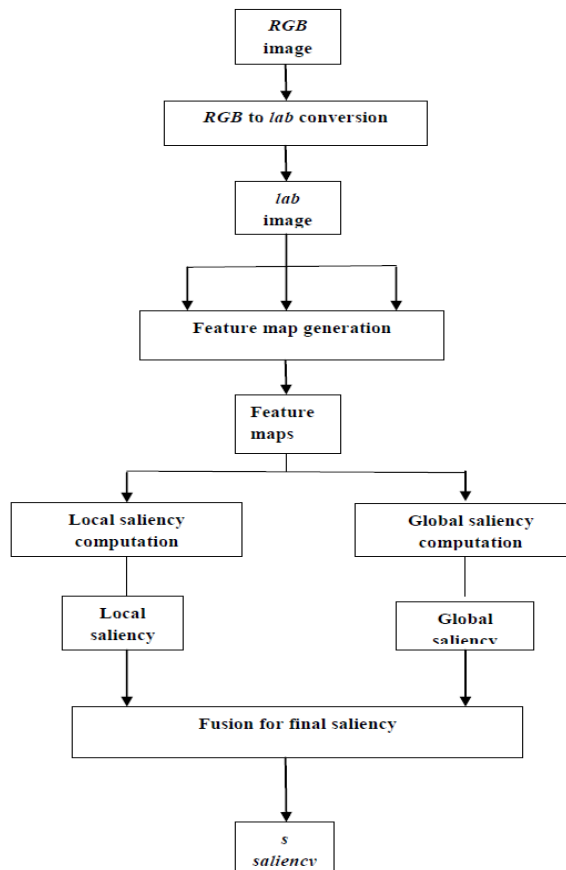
RGB image

RGB to lab conversion

lab image

Feature map generation

Feature maps

Local saliency computation

Global saliency computation

Local saliency

Global saliency

Fusion for final saliency

s saliency